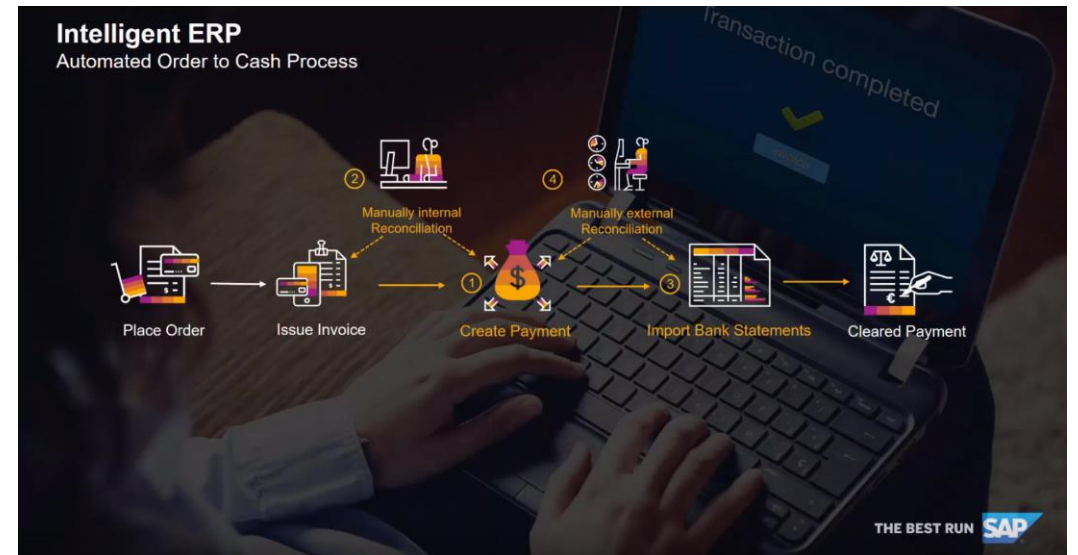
Intelligent ERP
Automated Order to Cash Process

Transaction completed

2
Manually internal Reconciliation

4
Manually external Reconciliation

Place Order

Issue Invoice

1
Create Payment

3
Import Bank Statements

Cleared Payment

THE BEST RUN SAP